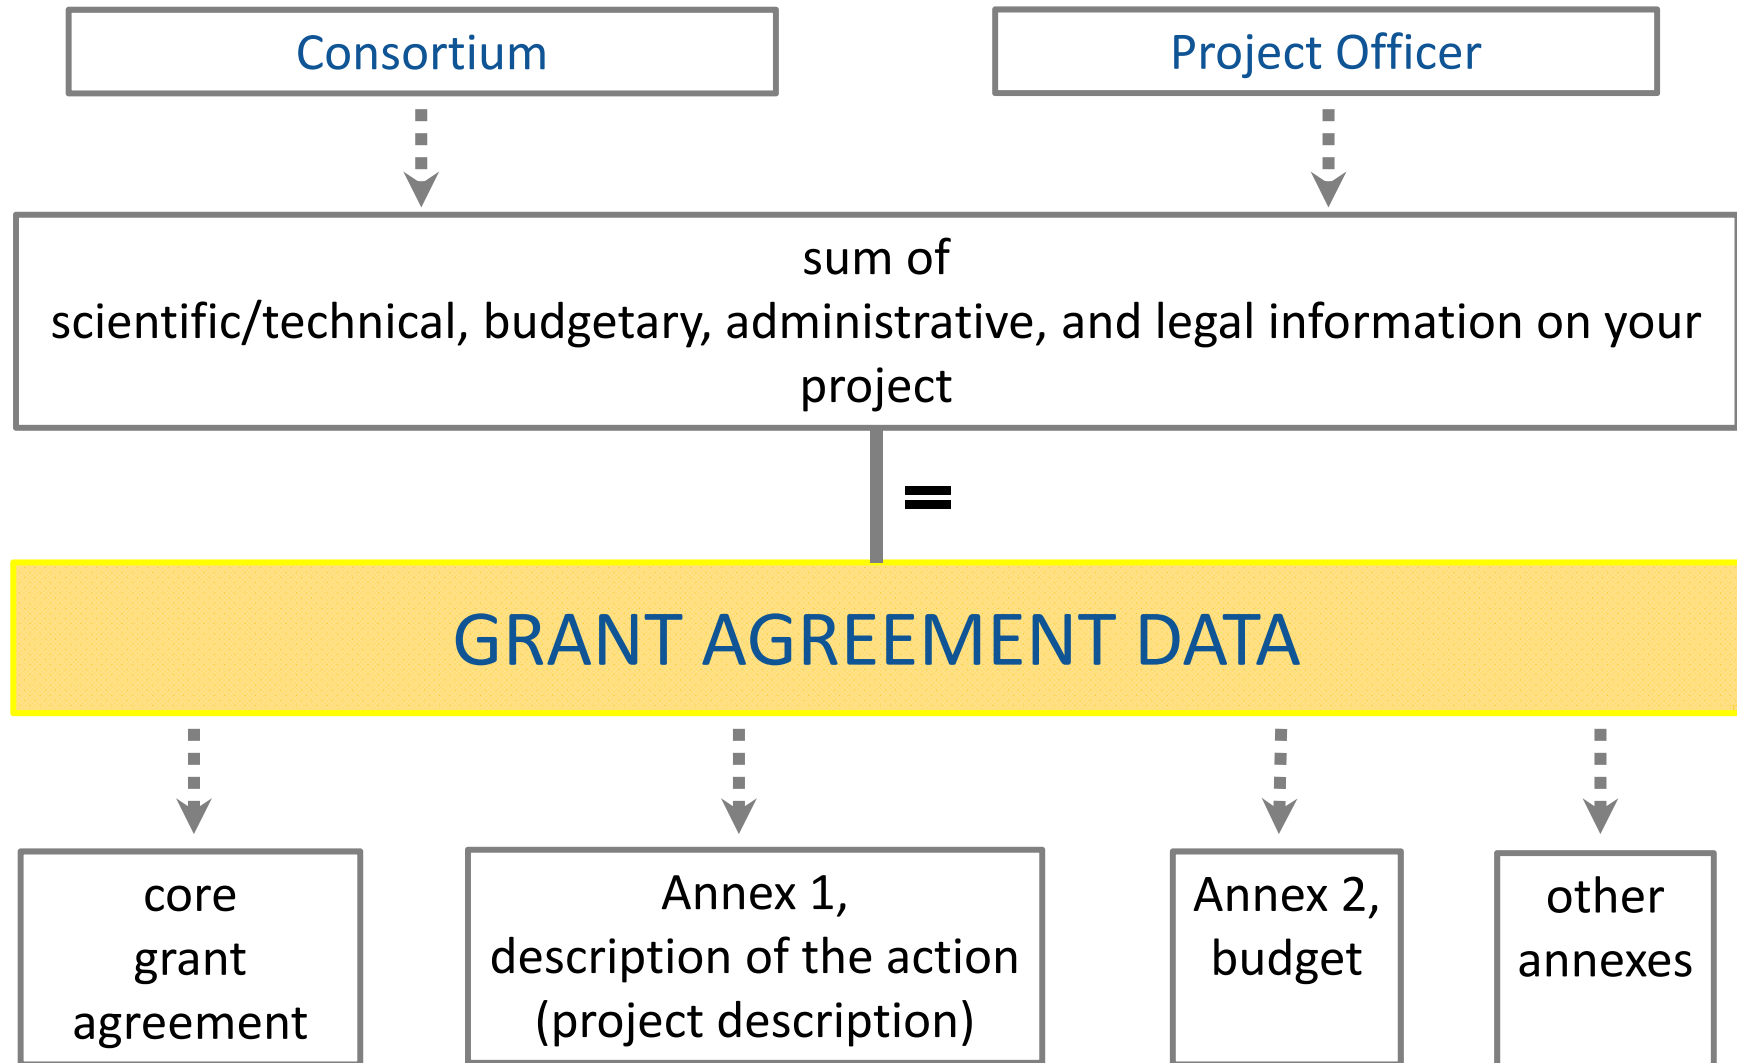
Consortium

Project Officer

sum of
scientific/technical, budgetary, administrative, and legal information on your project

=

GRANT AGREEMENT DATA

core grant agreement

Annex 1, description of the action (project description)

Annex 2, budget

other annexes